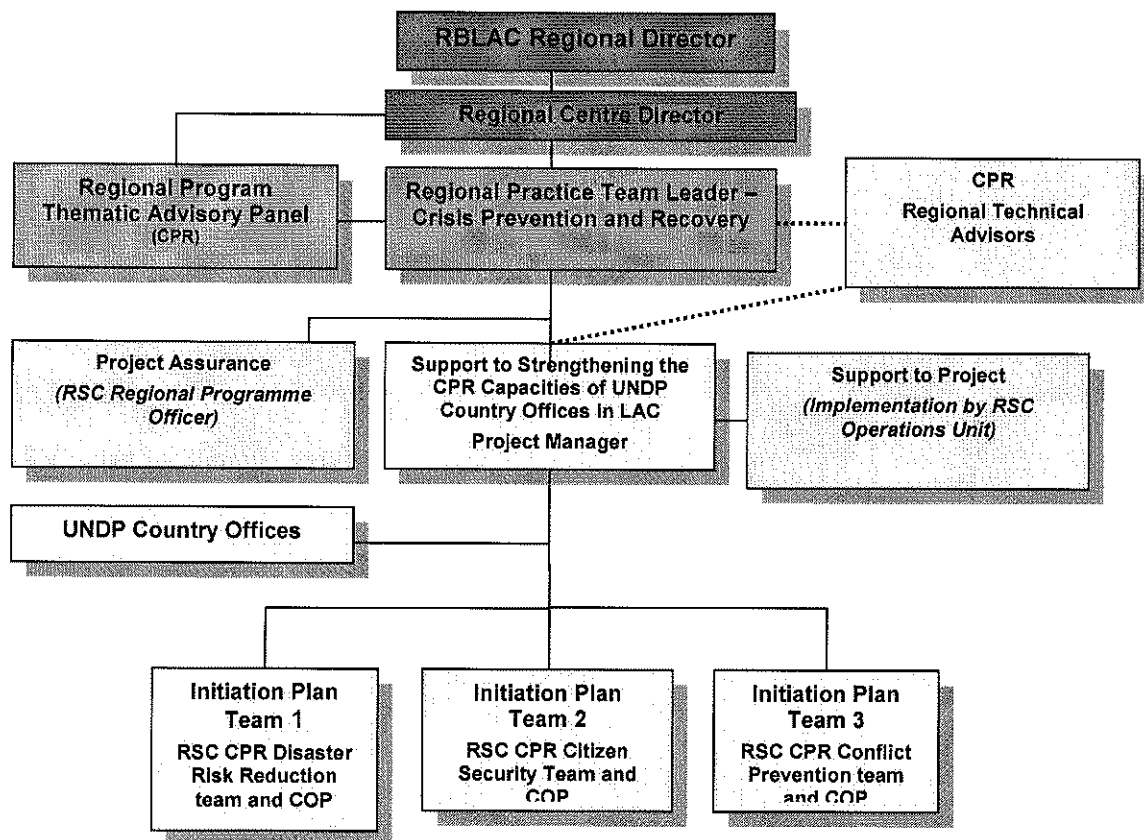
RBLAC Regional Director

Regional Centre Director

Regional Program Thematic Advisory Panel (CPR)

Regional Practice Team Leader – Crisis Prevention and Recovery

CPR Regional Technical Advisors

Project Assurance
(RSC Regional Programme Officer)

Support to Strengthening the CPR Capacities of UNDP Country Offices in LAC
Project Manager

Support to Project
(Implementation by RSC Operations Unit)

UNDP Country Offices

Initiation Plan Team 1
RSC CPR Disaster Risk Reduction team and COP

Initiation Plan Team 2
RSC CPR Citizen Security Team and COP

Initiation Plan Team 3
RSC CPR Conflict Prevention team and COP